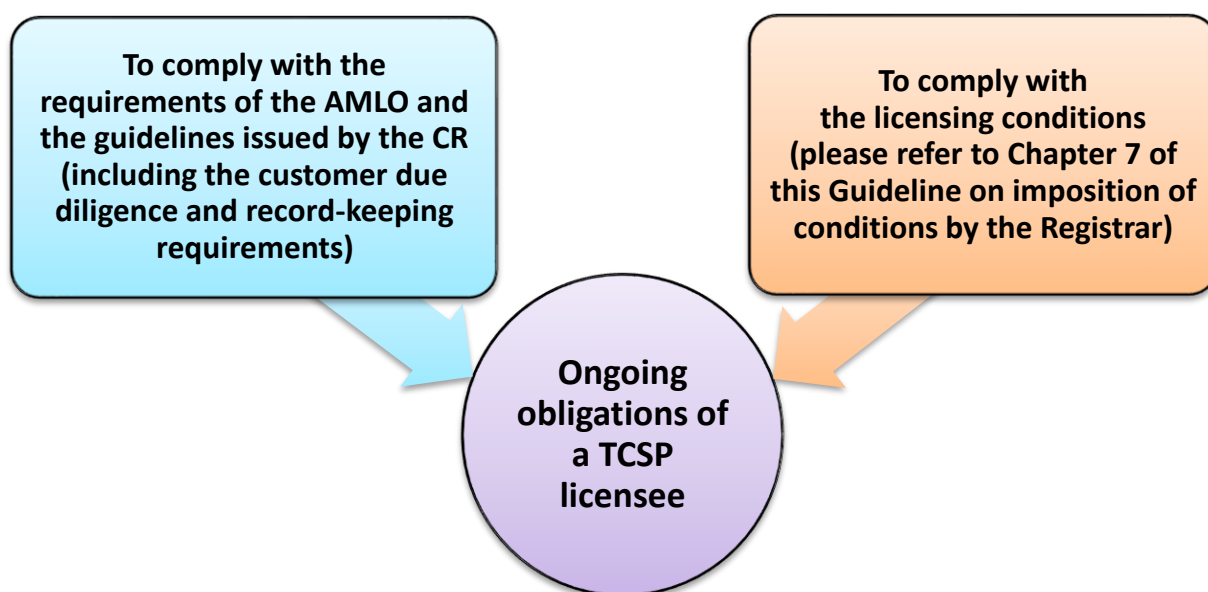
To comply with the requirements of the AMLO and the guidelines issued by the CR (including the customer due diligence and record-keeping requirements)

To comply with the licensing conditions (please refer to Chapter 7 of this Guideline on imposition of conditions by the Registrar)

Ongoing obligations of a TCSP licensee